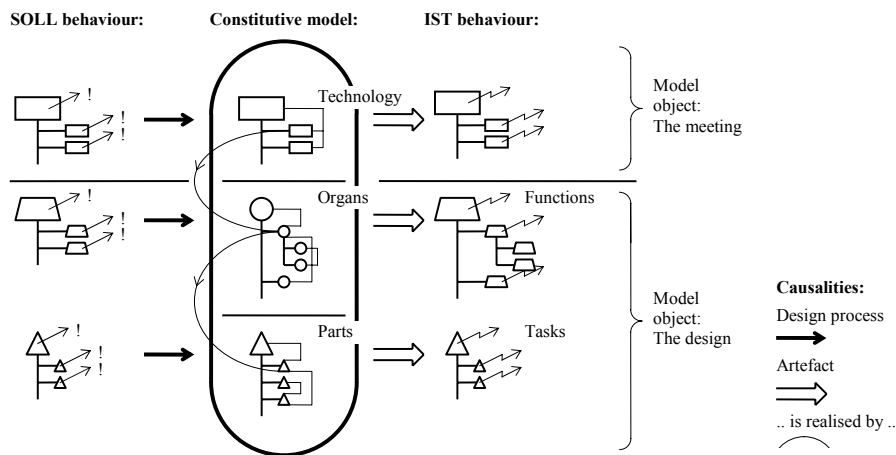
SOLL behaviour:

Constitutive model:

IST behaviour:

!
!
!

Technology

Model object: The meeting

!
!
!

Organs

Functions

!
!
!

Parts

Tasks

Model object: The design

Causalities:

Design process

Artefact

.. is realised by ..